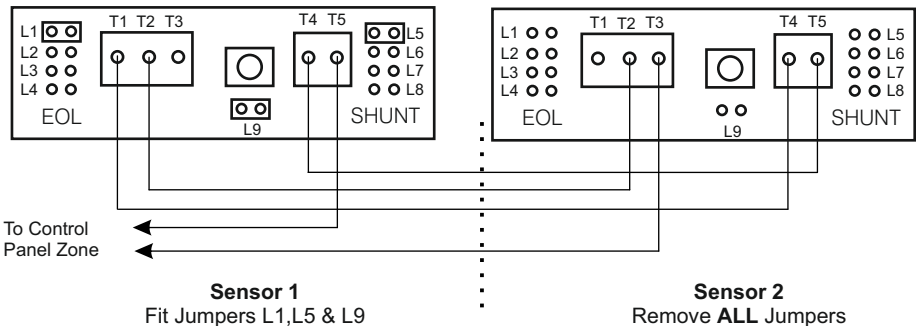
L1
L2
L3
L4
EOL
T1 T2 T3
L9
T4 T5
L5
L6
L7
L8
SHUNT

L1
L2
L3
L4
EOL
T1 T2 T3
L9
T4 T5
L5
L6
L7
L8
SHUNT

To Control Panel Zone

**Sensor 1**
Fit Jumpers L1,L5 & L9

**Sensor 2**
Remove **ALL** Jumpers